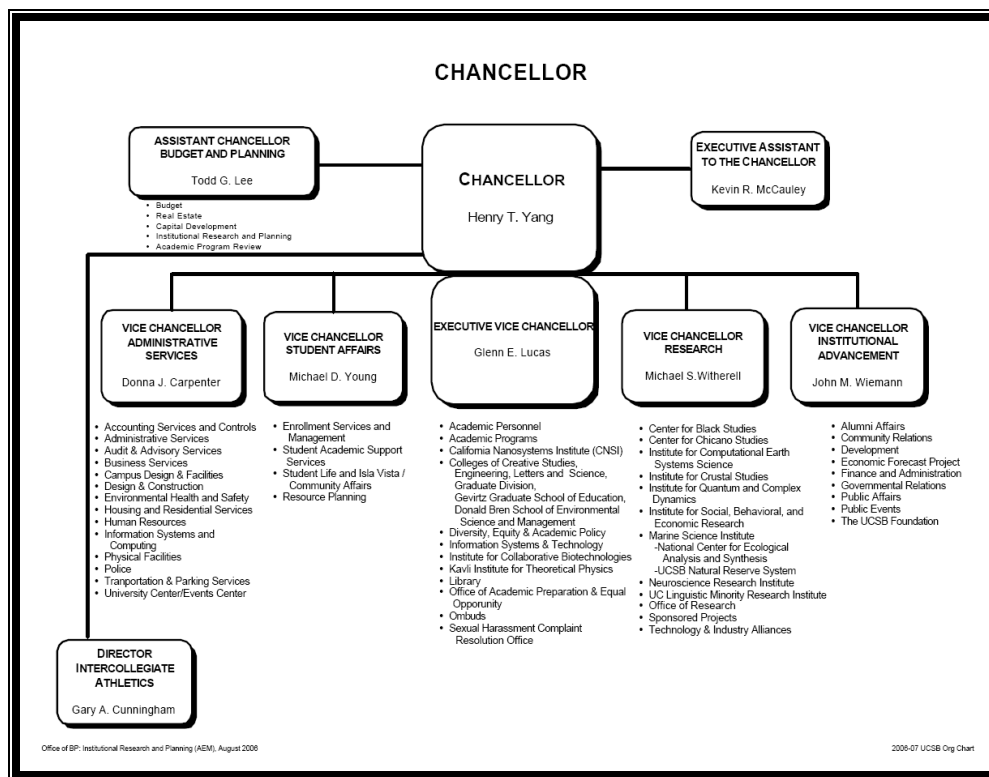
CHANCELLOR

ASSISTANT CHANCELLOR BUDGET AND PLANNING

Todd G. Lee

- Budget
- Real Estate
- Capital Development
- Institutional Research and Planning
- Academic Program Review

CHANCELLOR

Henry T. Yang

EXECUTIVE ASSISTANT TO THE CHANCELLOR

Kevin R. McCauley

VICE CHANCELLOR ADMINISTRATIVE SERVICES

Donna J. Carpenter

- Accounting Services and Controls
- Administrative Services
- Audit & Advisory Services
- Business Services
- Campus Design & Facilities
- Design & Construction
- Environmental Health and Safety
- Housing and Residential Services
- Human Resources
- Information Systems and Computing
- Physical Facilities
- Police
- Tranportation & Parking Services
- University Center/Events Center

VICE CHANCELLOR STUDENT AFFAIRS

Michael D. Young

- Enrollment Services and Management
- Student Academic Support Services
- Student Life and Isla Vista / Community Affairs
- Resource Planning

EXECUTIVE VICE CHANCELLOR

Glenn E. Lucas

- Academic Personnel
- Academic Programs
- California Nanosystems Institute (CNSI)
- Colleges of Creative Studies, Engineering, Letters and Science, Graduate Division, Gevirtz Graduate School of Education, Donald Bren School of Environmental Science and Management
- Diversity, Equity & Academic Policy
- Information Systems & Technology
- Institute for Collaborative Biotechnologies
- Kavli Institute for Theoretical Physics
- Library
- Office of Academic Preparation & Equal Opporunity
- Ombuds
- Sexual Harassment Complaint Resolution Office

VICE CHANCELLOR RESEARCH

Michael S.Witherell

- Center for Black Studies
- Center for Chicano Studies
- Institute for Computational Earth Systems Science
- Institute for Crustal Studies
- Institute for Quantum and Complex Dynamics
- Institute for Social, Behavioral, and Economic Research
- Marine Science Institute
-National Center for Ecological Analysis and Synthesis
-UCSB Natural Reserve System
- Neuroscience Research Institute
- UC Linguistic Minority Research Institute
- Office of Research
- Sponsored Projects
- Technology & Industry Alliances

VICE CHANCELLOR INSTITUTIONAL ADVANCEMENT

John M. Wiemann

- Alumni Affairs
- Community Relations
- Development
- Economic Forecast Project
- Finance and Administration
- Governmental Relations
- Public Affairs
- Public Events
- The UCSB Foundation

DIRECTOR INTERCOLLEGIATE ATHLETICS

Gary A. Cunningham

Office of BP: Institutional Research and Planning (AEM), August 2006

2006-07 UCSB Org Chart